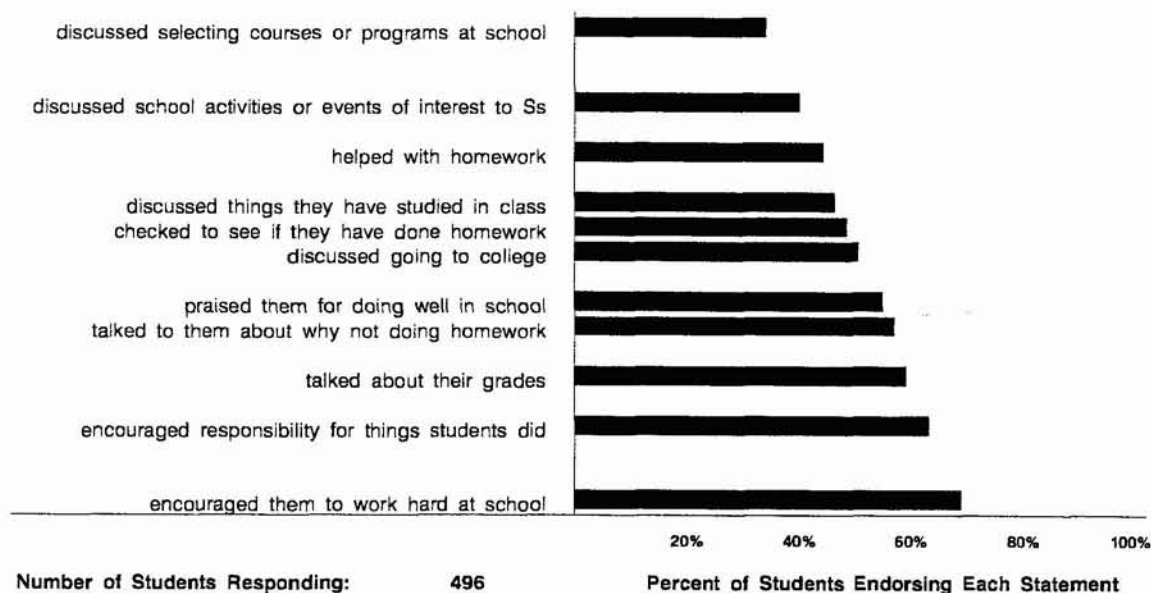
discussed selecting courses or programs at school

discussed school activities or events of interest to Ss

helped with homework

discussed things they have studied in class
checked to see if they have done homework
discussed going to college

praised them for doing well in school
talked to them about why not doing homework

talked about their grades

encouraged responsibility for things students did

encouraged them to work hard at school

20% 40% 60% 80% 100%

Number of Students Responding: 496

Percent of Students Endorsing Each Statement